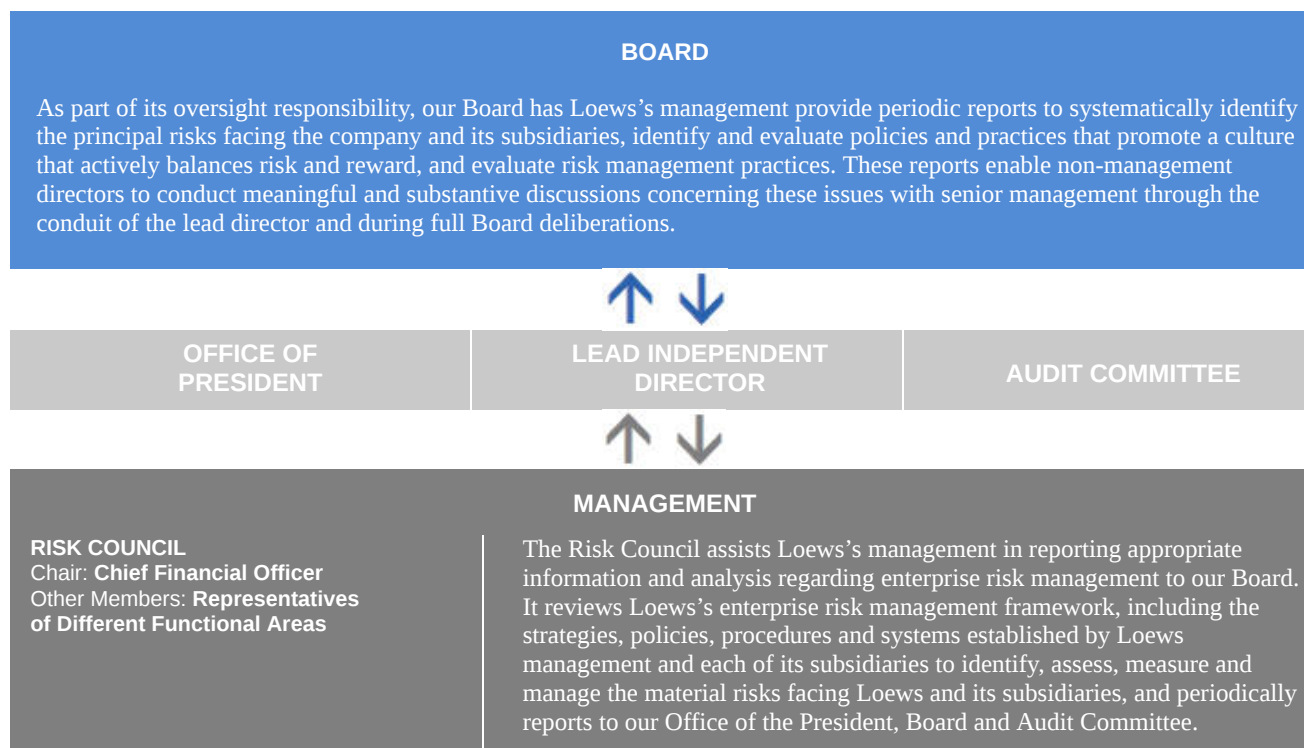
BOARD

As part of its oversight responsibility, our Board has Loews's management provide periodic reports to systematically identify the principal risks facing the company and its subsidiaries, identify and evaluate policies and practices that promote a culture that actively balances risk and reward, and evaluate risk management practices. These reports enable non-management directors to conduct meaningful and substantive discussions concerning these issues with senior management through the conduit of the lead director and during full Board deliberations.

OFFICE OF PRESIDENT

LEAD INDEPENDENT DIRECTOR

AUDIT COMMITTEE

MANAGEMENT

RISK COUNCIL
Chair: Chief Financial Officer
Other Members: Representatives of Different Functional Areas

The Risk Council assists Loews's management in reporting appropriate information and analysis regarding enterprise risk management to our Board. It reviews Loews's enterprise risk management framework, including the strategies, policies, procedures and systems established by Loews management and each of its subsidiaries to identify, assess, measure and manage the material risks facing Loews and its subsidiaries, and periodically reports to our Office of the President, Board and Audit Committee.